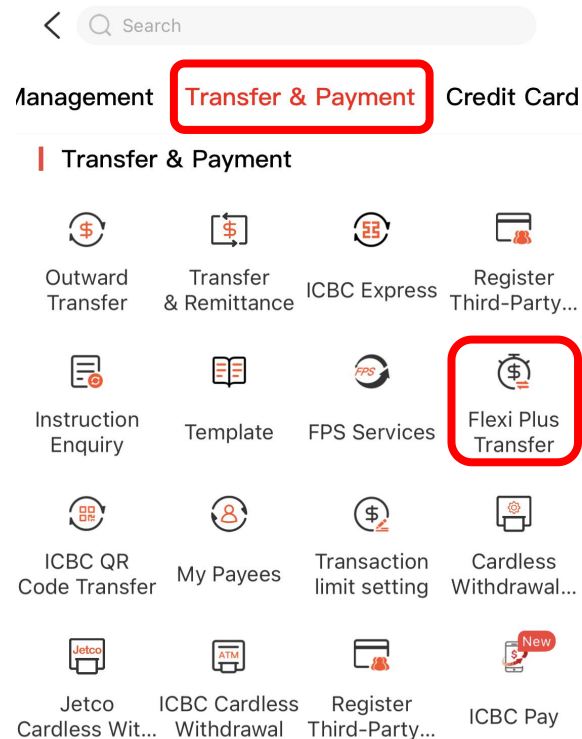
Search

Management Transfer & Payment Credit Card

Transfer & Payment

Outward Transfer

Transfer & Remittance

ICBC Express

Register Third-Party...

Instruction Enquiry

Template

FPS

FPS Services

Flexi Plus Transfer

ICBC QR Code Transfer

My Payees

Transaction limit setting

Cardless Withdrawal...

Jetco

Jetco Cardless Wit...

ATM

ICBC Cardless Withdrawal

Register Third-Party...

New

ICBC Pay